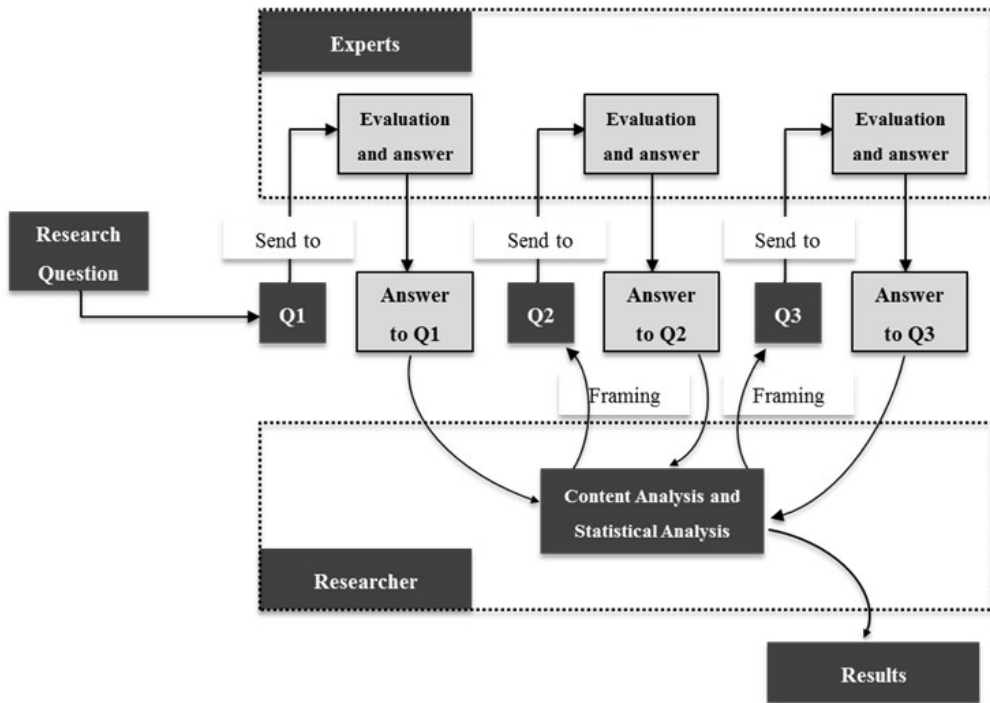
Experts

Evaluation and answer

Evaluation and answer

Evaluation and answer

Research Question

Send to

Send to

Send to

Q1

Answer to Q1

Q2

Answer to Q2

Q3

Answer to Q3

Framing

Framing

Content Analysis and Statistical Analysis

Researcher

Results